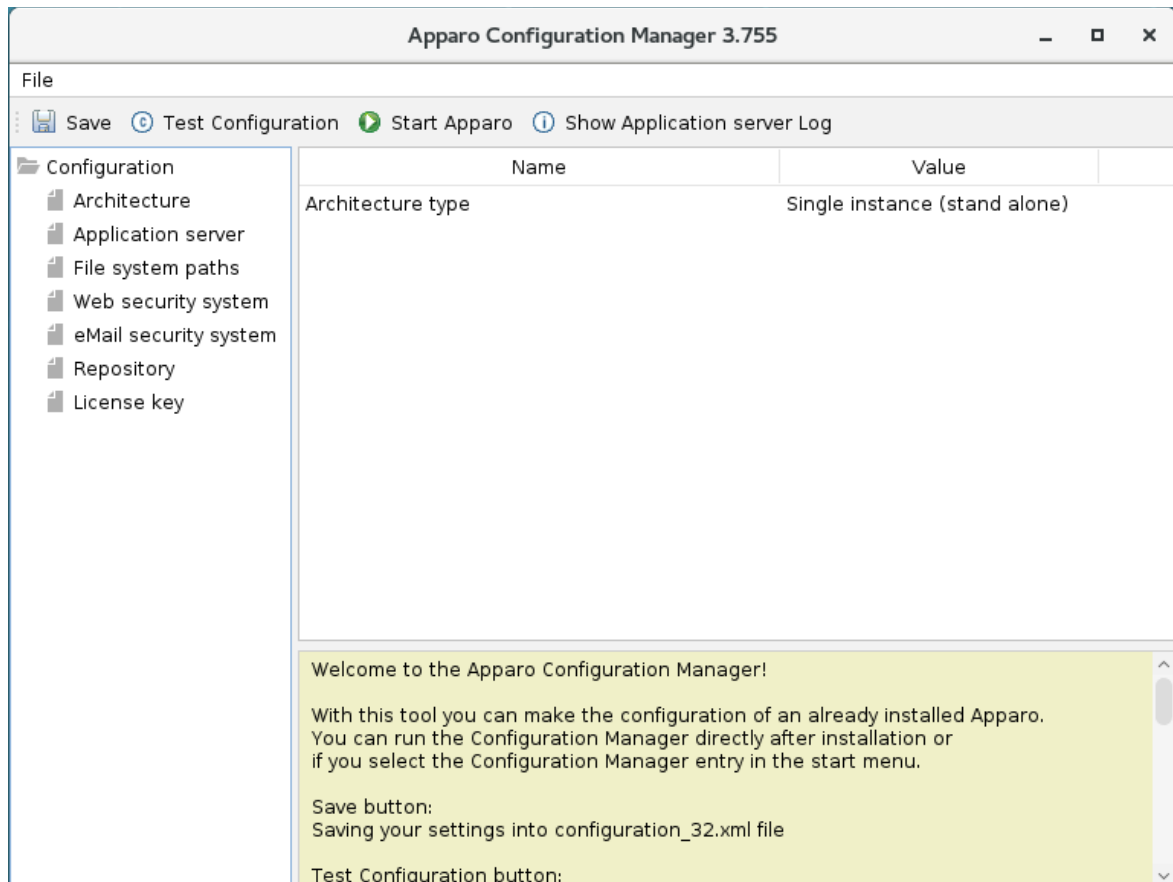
Apparo Configuration Manager 3.755

File

Save  Test Configuration  Start Apparo  Show Application server Log

Configuration
Architecture
Application server
File system paths
Web security system
eMail security system
Repository
License key

| Name | Value |
|---|---|
| Architecture type | Single instance (stand alone) |

Welcome to the Apparo Configuration Manager!

With this tool you can make the configuration of an already installed Apparo. You can run the Configuration Manager directly after installation or if you select the Configuration Manager entry in the start menu.

Save button:
Saving your settings into configuration_32.xml file

Test Configuration button: